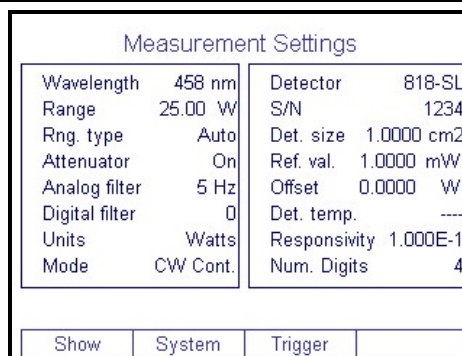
Measurement Settings

| Wavelength | 458 nm |
|---|---|
| Range | 25.00 W |
| Rng. type | Auto |
| Attenuator | On |
| Analog filter | 5 Hz |
| Digital filter | 0 |
| Units | Watts |
| Mode | CW Cont. |

| Detector | 818-SL |
|---|---|
| S/N | 1234 |
| Det. size | 1.0000 cm2 |
| Ref. val. | 1.0000 mW |
| Offset | 0.0000 W |
| Det. temp. | ---- |
| Responsivity | 1.000E-1 |
| Num. Digits | 4 |

Show | System | Trigger